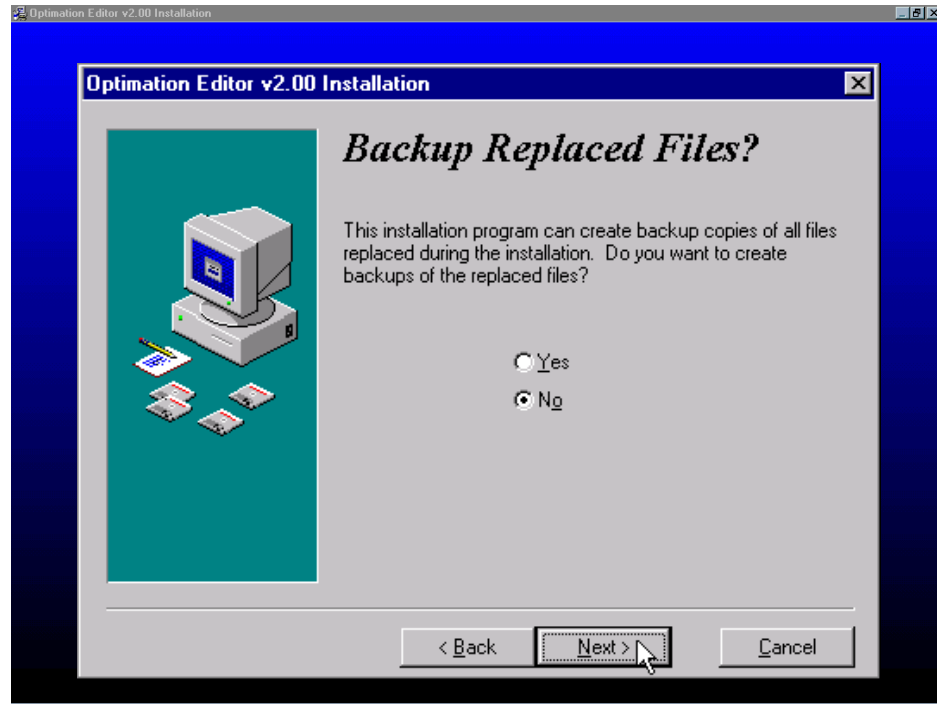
Optimation Editor v2.00 Installation

Optimation Editor v2.00 Installation

Backup Replaced Files?

This installation program can create backup copies of all files replaced during the installation. Do you want to create backups of the replaced files?

Yes

No

< Back

Next >

Cancel